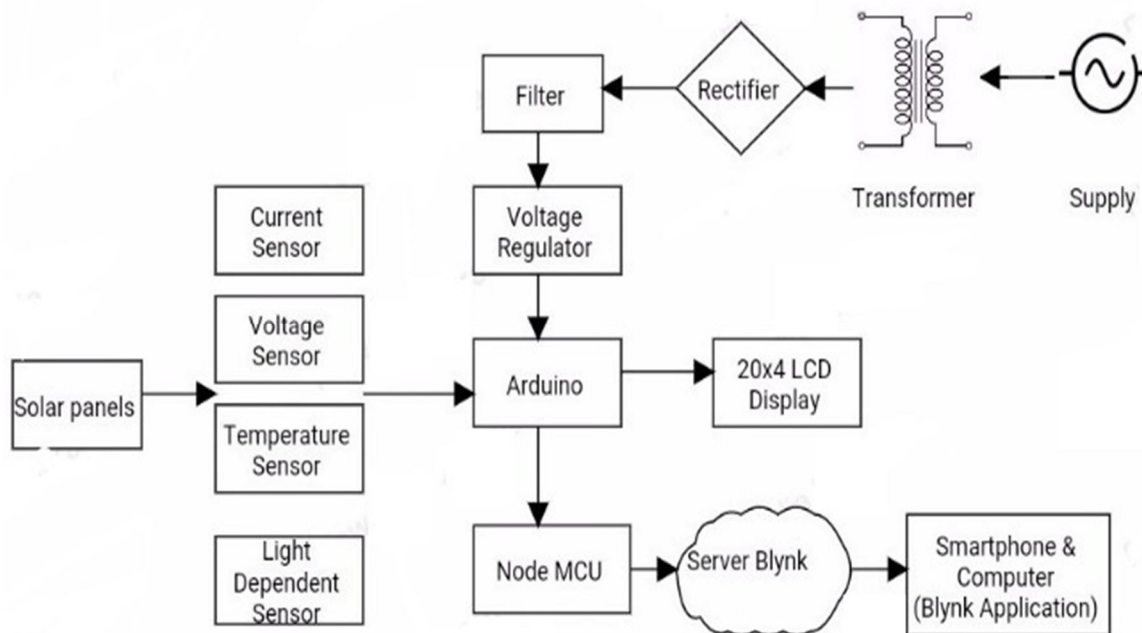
Filter

Rectifier

Transformer

Supply

Current Sensor

Voltage Regulator

Voltage Sensor

Solar panels

Arduino

20x4 LCD Display

Temperature Sensor

Light Dependent Sensor

Node MCU

Server Blynk

Smartphone & Computer (Blynk Application)